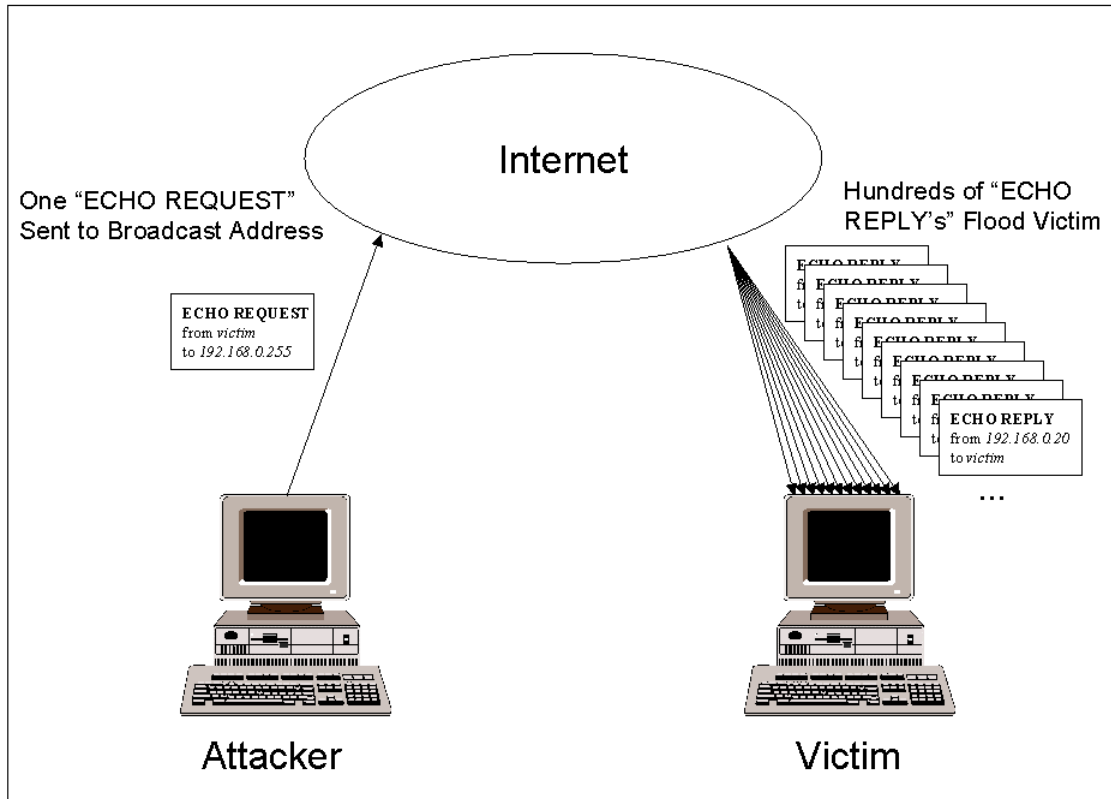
Internet

One "ECHO REQUEST" Sent to Broadcast Address

ECHO REQUEST
from victim
to 192.168.0.255

Hundreds of "ECHO REPLY's" Flood Victim

ECHO REPLY
fr
to

ECHO REPLY
fr
to

ECHO REPLY
fr
to

ECHO REPLY
fr
to

ECHO REPLY
fr
to

ECHO REPLY
fr
to

ECHO REPLY
fr
to

ECHO REPLY
fr
to

ECHO REPLY
fr
to

ECHO REPLY
from 192.168.0.20
to victim

...

Attacker

Victim